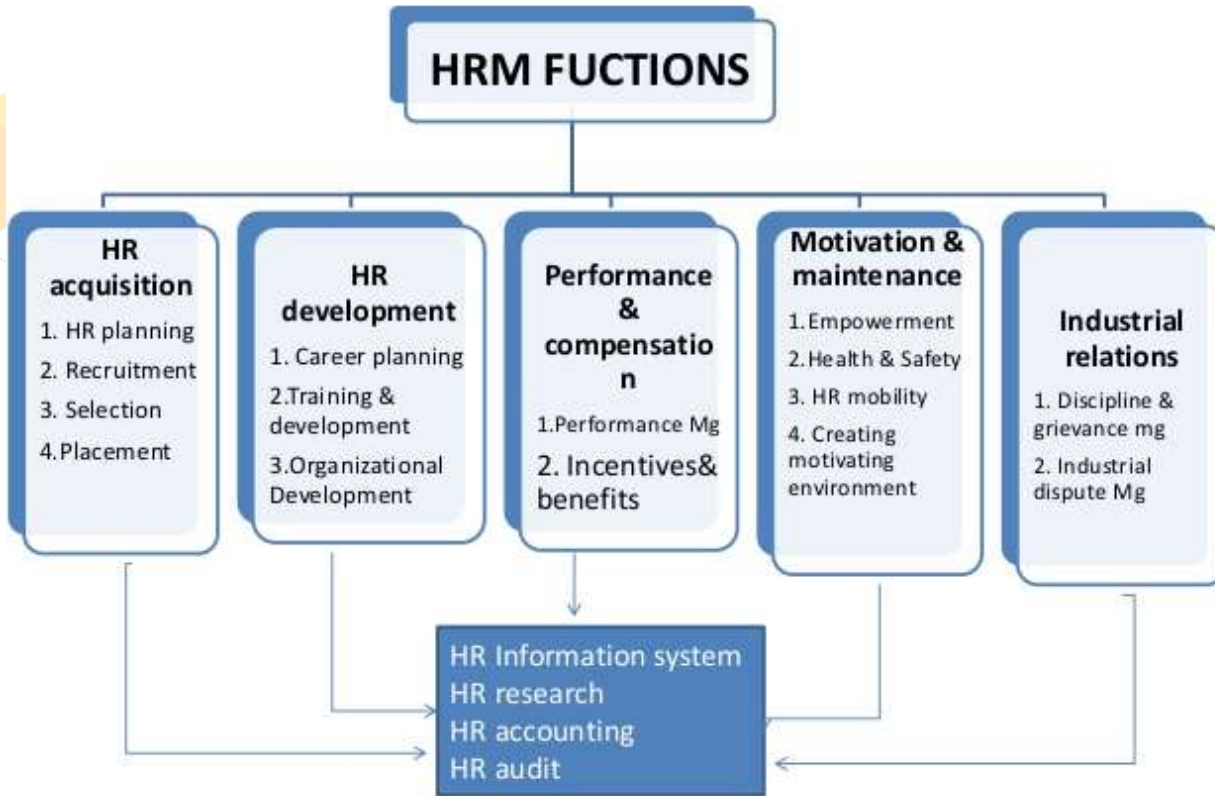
HRM FUCTIONS

HR acquisition
1. HR planning
2. Recruitment
3. Selection
4. Placement

HR development
1. Career planning
2.Training & development
3.Organizational Development

Performance & compensation
1.Performance Mg
2. Incentives& benefits

Motivation & maintenance
1. Empowerment
2. Health & Safety
3. HR mobility
4. Creating motivating environment

Industrial relations
1. Discipline & grievance mg
2. Industrial dispute Mg

HR Information system
HR research
HR accounting
HR audit